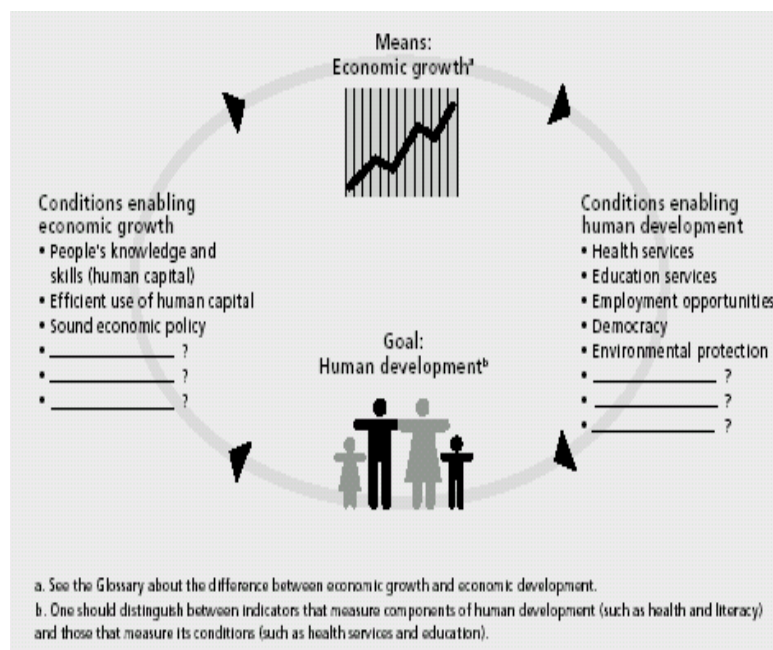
Means:
Economic growth$^{a}$

Conditions enabling economic growth
• People's knowledge and skills (human capital)
• Efficient use of human capital
• Sound economic policy
• ______________ ?
• ______________ ?
• ______________ ?

Conditions enabling human development
• Health services
• Education services
• Employment opportunities
• Democracy
• Environmental protection
• ______________ ?
• ______________ ?
• ______________ ?

Goal:
Human development$^{b}$

a. See the Glossary about the difference between economic growth and economic development.
b. One should distinguish between indicators that measure components of human development (such as health and literacy) and those that measure its conditions (such as health services and education).